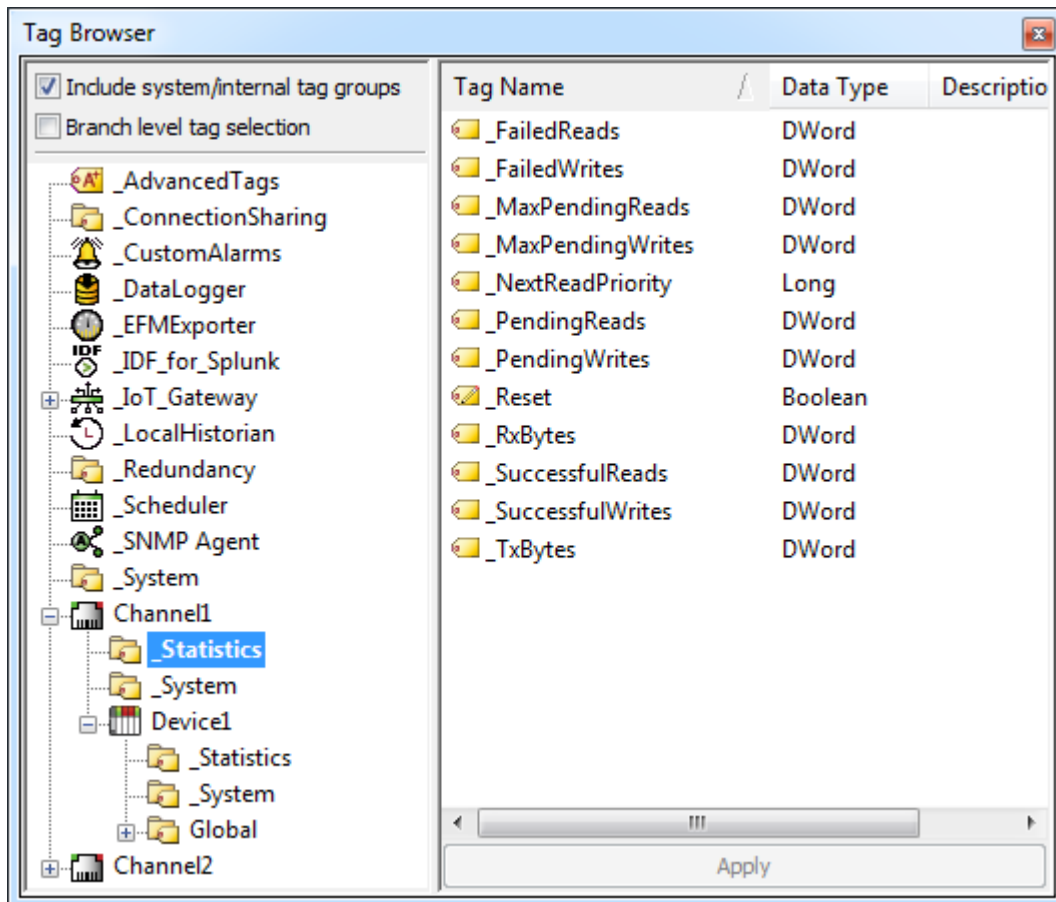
Tag Browser

Include system/internal tag groups
Branch level tag selection

_AdvancedTags
_ConnectionSharing
_CustomAlarms
_DataLogger
_EFMExporter
_IDF_for_Splunk
_IoT_Gateway
_LocalHistorian
_Redundancy
_Scheduler
_SNMP Agent
_System
Channel1
_Statistics
_System
Device1
_Statistics
_System
Global
Channel2

| Tag Name | Data Type | Descriptio |
|---|---|---|
| _FailedReads | DWord | |
| _FailedWrites | DWord | |
| _MaxPendingReads | DWord | |
| _MaxPendingWrites | DWord | |
| _NextReadPriority | Long | |
| _PendingReads | DWord | |
| _PendingWrites | DWord | |
| _Reset | Boolean | |
| _RxBytes | DWord | |
| _SuccessfulReads | DWord | |
| _SuccessfulWrites | DWord | |
| _TxBytes | DWord | |

Apply